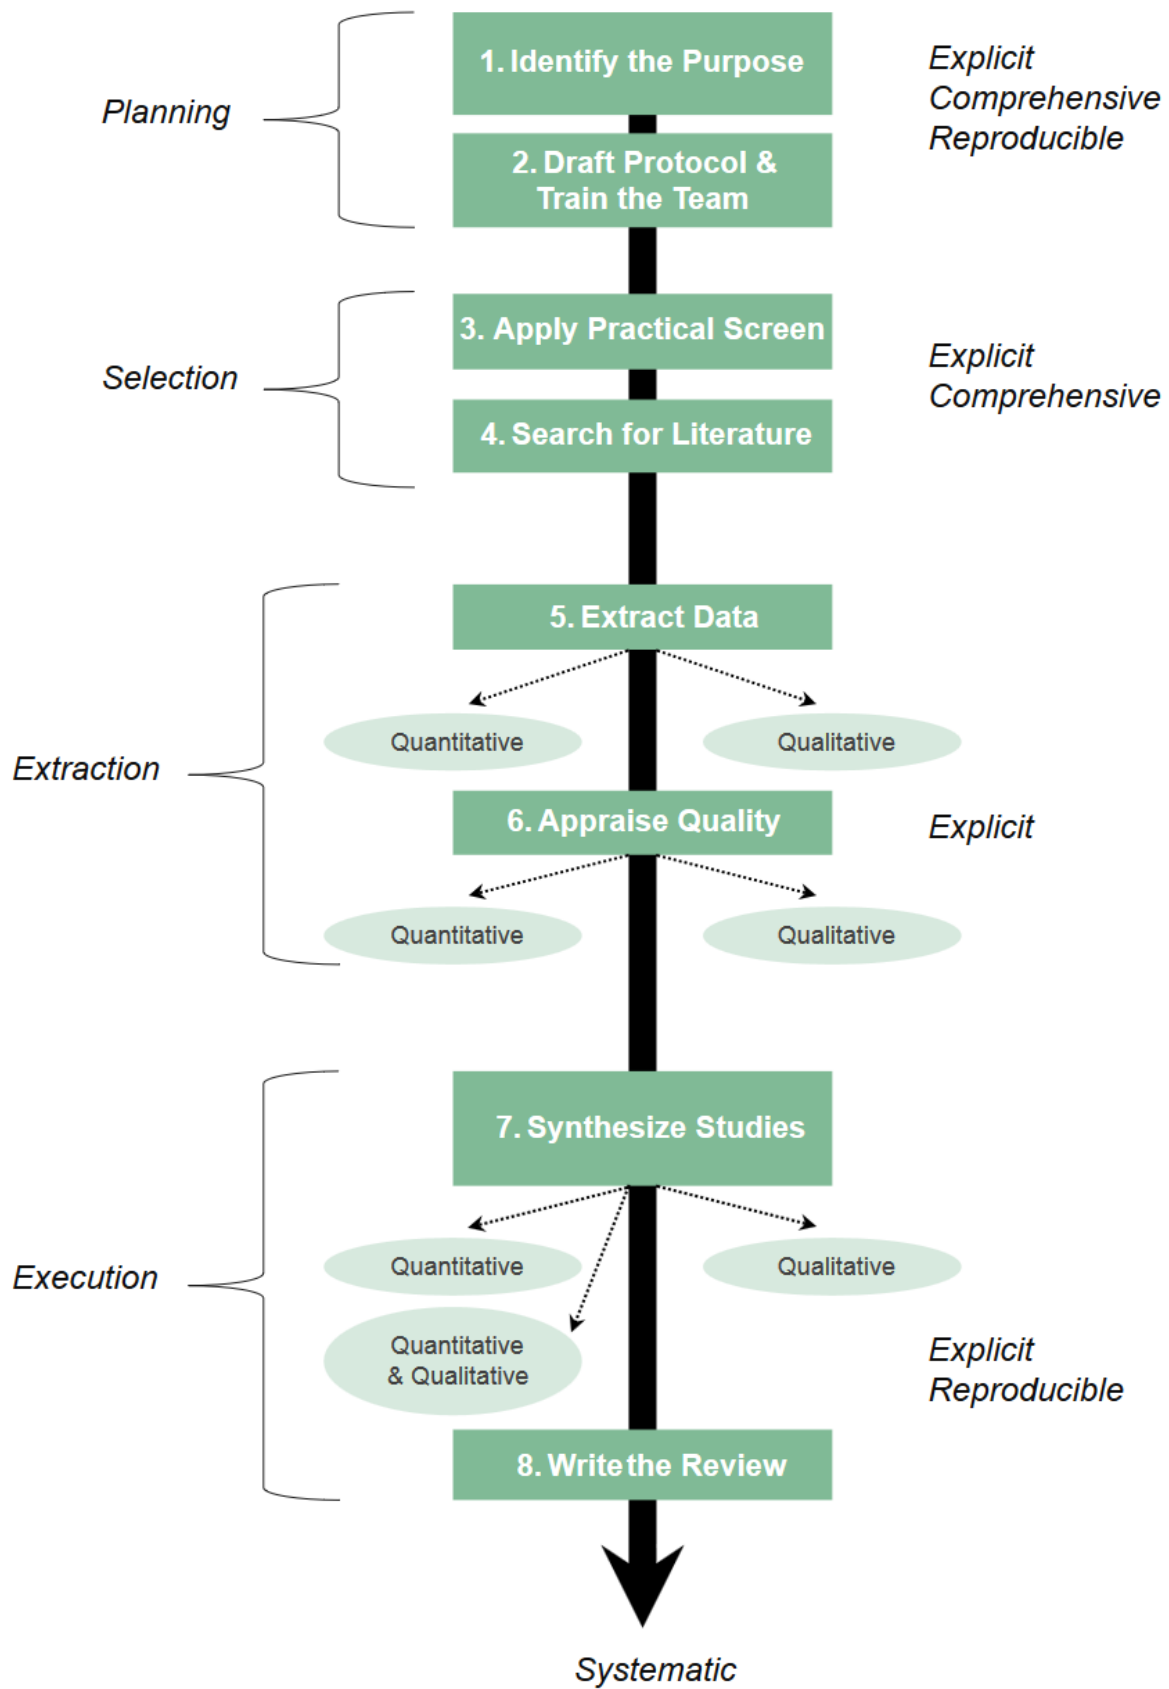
Planning

1. Identify the Purpose

2. Draft Protocol & Train the Team

Explicit
Comprehensive
Reproducible

Selection

3. Apply Practical Screen

4. Search for Literature

Explicit
Comprehensive

Extraction

5. Extract Data

Quantitative

Qualitative

6. Appraise Quality

Explicit

Quantitative

Qualitative

Execution

7. Synthesize Studies

Quantitative

Qualitative

Quantitative & Qualitative

Explicit
Reproducible

8. Write the Review

Systematic